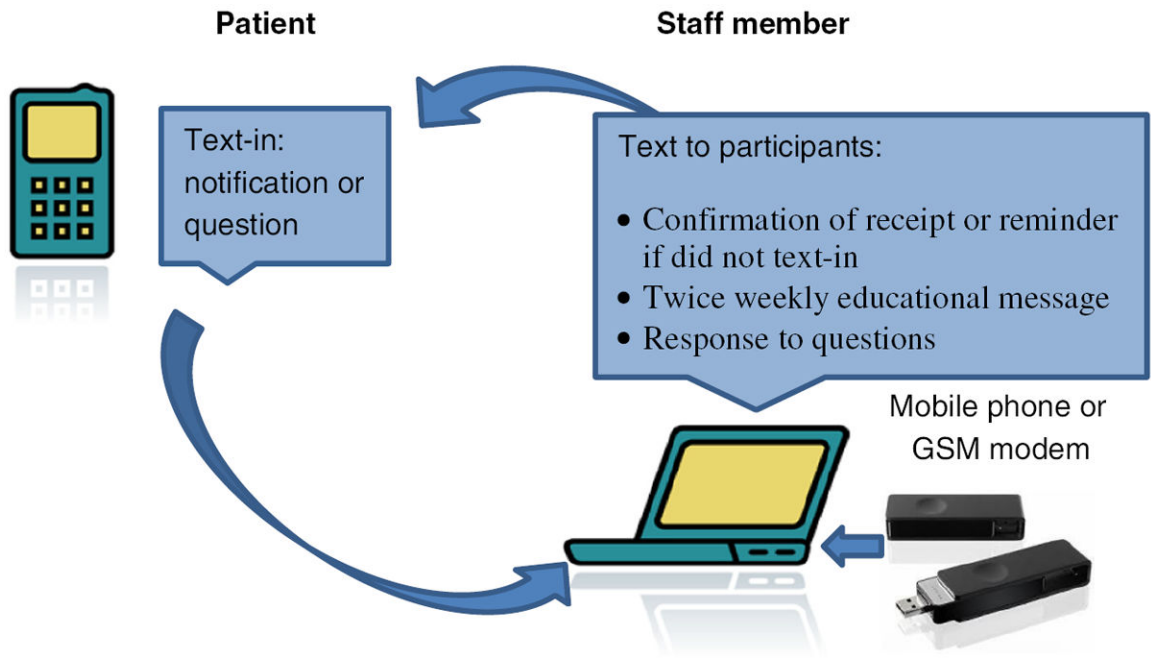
Patient

Staff member

Text-in: notification or question

Text to participants:

• Confirmation of receipt or reminder if did not text-in
• Twice weekly educational message
• Response to questions

Mobile phone or GSM modem